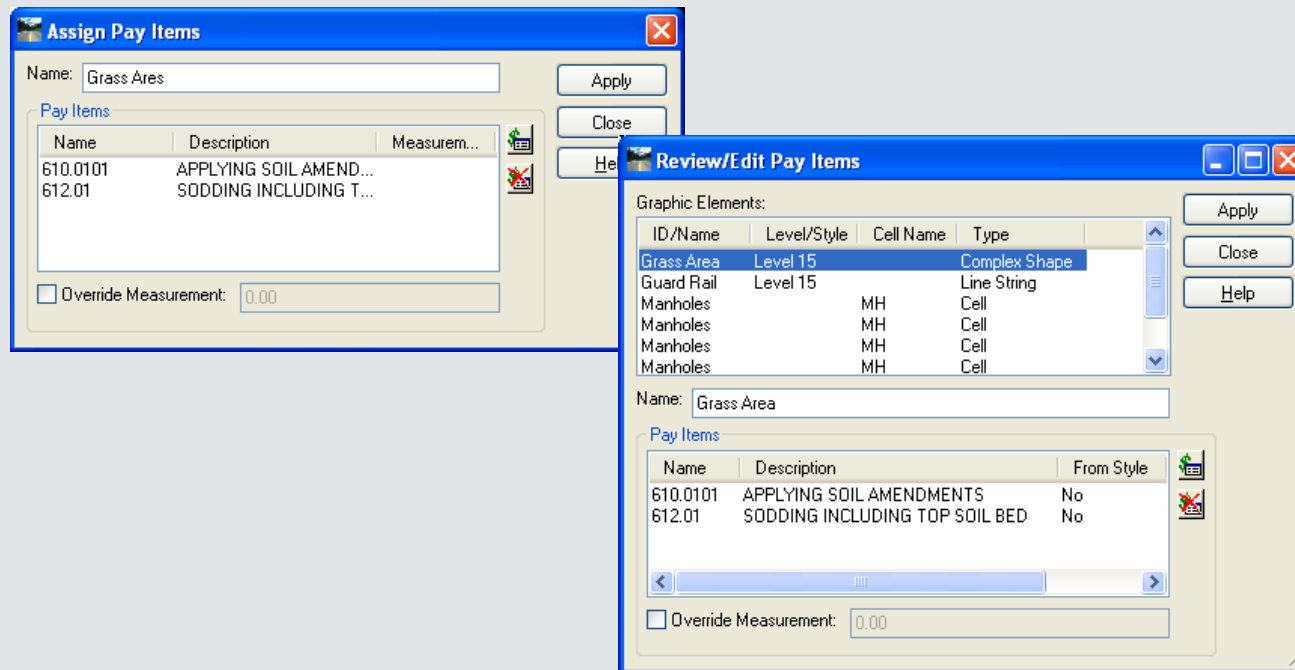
Assign Pay Items

Name: Grass Ares

Apply

Close

He

Pay Items

| Name | Description | Measurem... |
|---|---|---|
| 610.0101 | APPLYING SOIL AMEND... | |
| 612.01 | SODDING INCLUDING T... | |

Override Measurement: 0.00

Review/Edit Pay Items

Graphic Elements:

| ID/Name | Level/Style | Cell Name | Type |
|---|---|---|---|
| Grass Area | Level 15 | | Complex Shape |
| Guard Rail | Level 15 | | Line String |
| Manholes | | MH | Cell |
| Manholes | | MH | Cell |
| Manholes | | MH | Cell |
| Manholes | | MH | Cell |

Apply

Close

Help

Name: Grass Area

Pay Items

| Name | Description | From Style |
|---|---|---|
| 610.0101 | APPLYING SOIL AMENDMENTS | No |
| 612.01 | SODDING INCLUDING TOP SOIL BED | No |

Override Measurement: 0.00